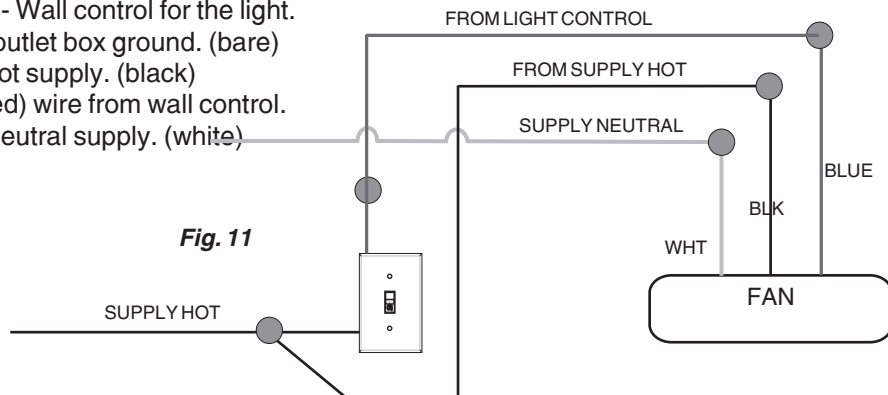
- Wall control for the light.
outlet box ground. (bare)
ot supply. (black)
ed) wire from wall control.
eutral supply. (white)

FROM LIGHT CONTROL

FROM SUPPLY HOT

SUPPLY NEUTRAL

BLUE

BLK

WHT

FAN

*Fig. 11*

SUPPLY HOT